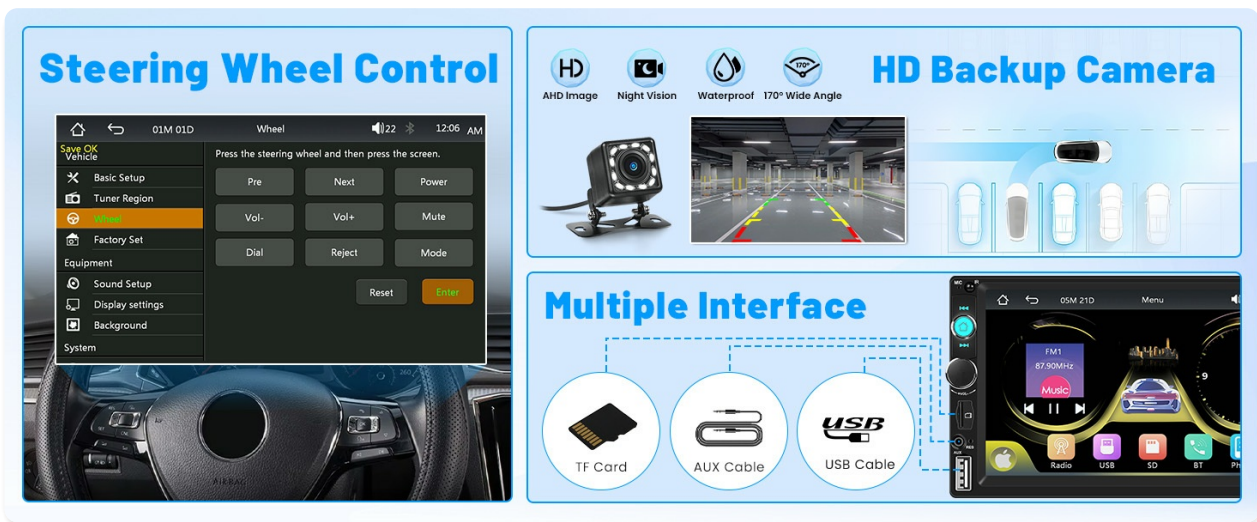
Steering Wheel Control

01M 01D Wheel 22 12:06 AM

Save OK
Vehicle

Basic Setup
Tuner Region
Wheel
Factory Set
Equipment
Sound Setup
Display settings
Background
System

Press the steering wheel and then press the screen.

Pre Next Power
Vol- Vol+ Mute
Dial Reject Mode
Reset Enter

AIRBAG

HD
AHD Image
Night Vision
Waterproof
170°
170° Wide Angle

HD Backup Camera

Multiple Interface

TF Card
AUX Cable
USB
USB Cable

MIC
RES
AUX

05M 21D Menu
FM1
87.90MHz
Music
Radio USB SD BT Ph